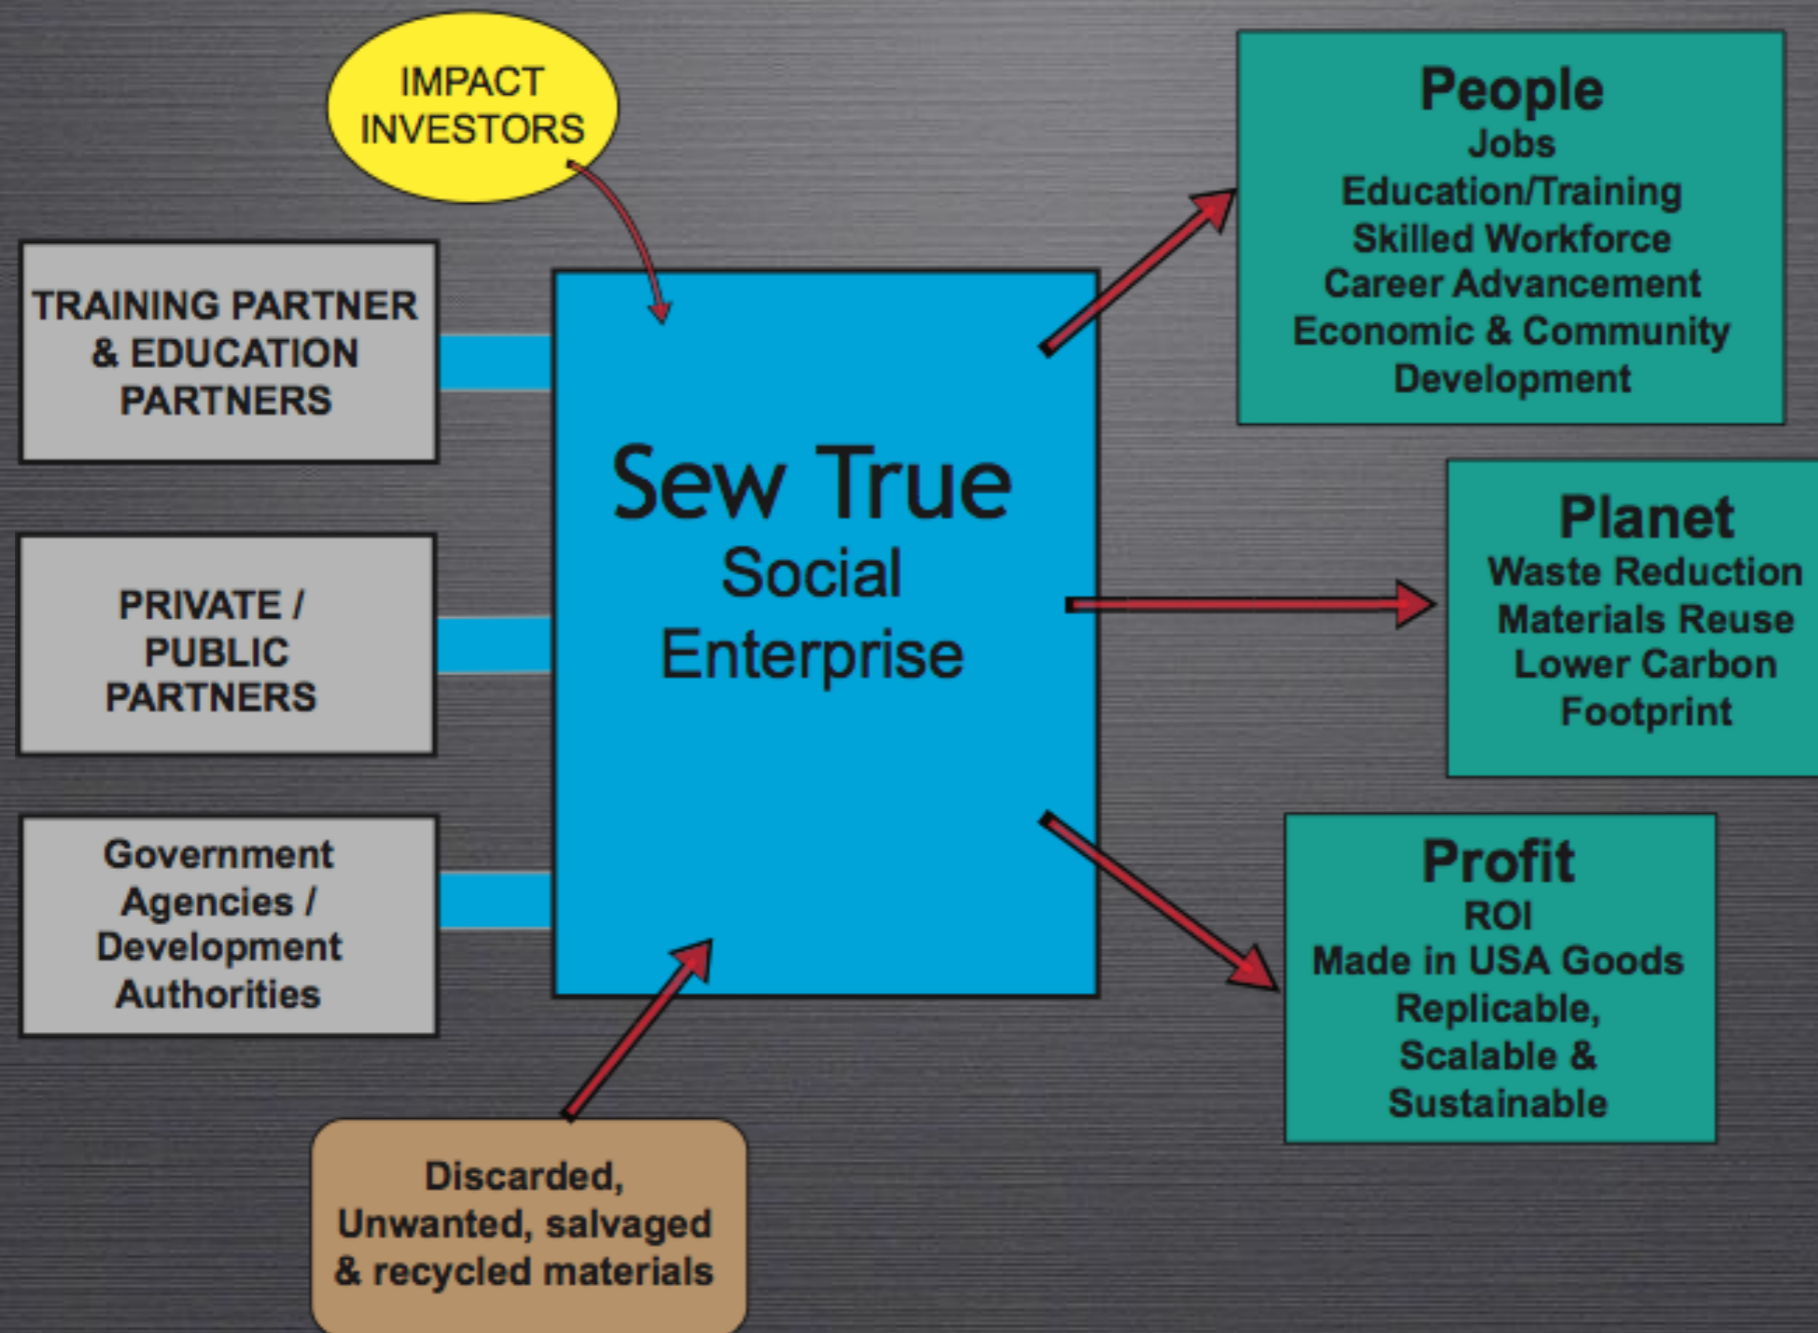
IMPACT INVESTORS

TRAINING PARTNER & EDUCATION PARTNERS

PRIVATE / PUBLIC PARTNERS

Government Agencies / Development Authorities

Sew True
Social Enterprise

Discarded, Unwanted, salvaged & recycled materials

People
Jobs
Education/Training
Skilled Workforce
Career Advancement
Economic & Community Development

Planet
Waste Reduction
Materials Reuse
Lower Carbon Footprint

Profit
ROI
Made in USA Goods
Replicable, Scalable & Sustainable